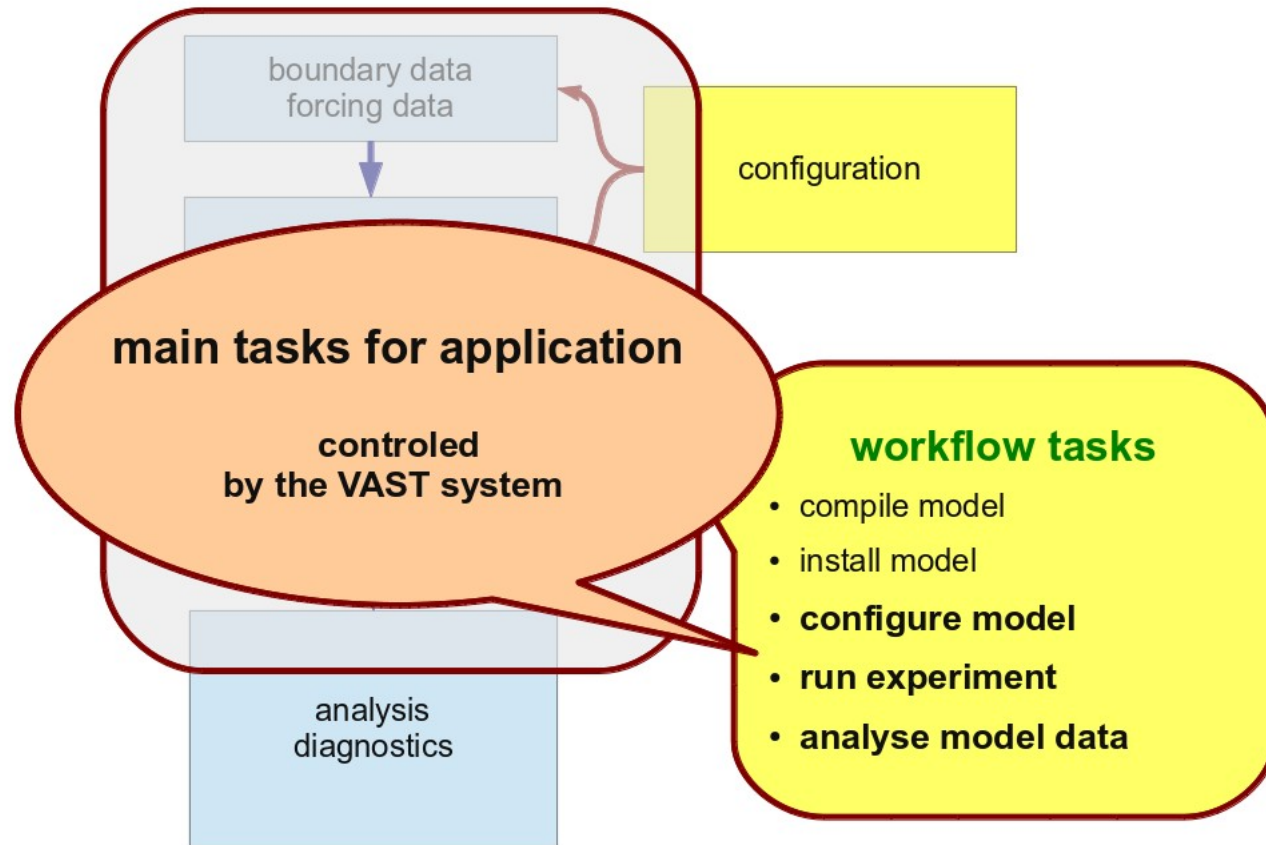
boundary data
forcing data

configuration

main tasks for application

controled
by the VAST system

workflow tasks

- compile model
- install model
- **configure model**
- **run experiment**
- **analyse model data**

analysis
diagnostics